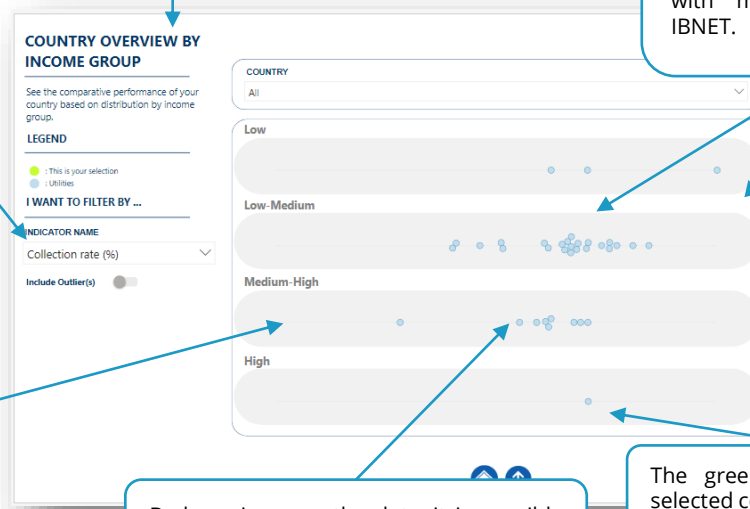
COUNTRY OVERVIEW BY INCOME GROUP

See the comparative performance of your country based on distribution by income group.

LEGEND

: This is your selection
: Utilities

I WANT TO FILTER BY ...

INDICATOR NAME

Collection rate (%)

Include Outlier(s)

COUNTRY

All

Low

Low-Medium

Medium-High

High

with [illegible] IBNET.

The gree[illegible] selected c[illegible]

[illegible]